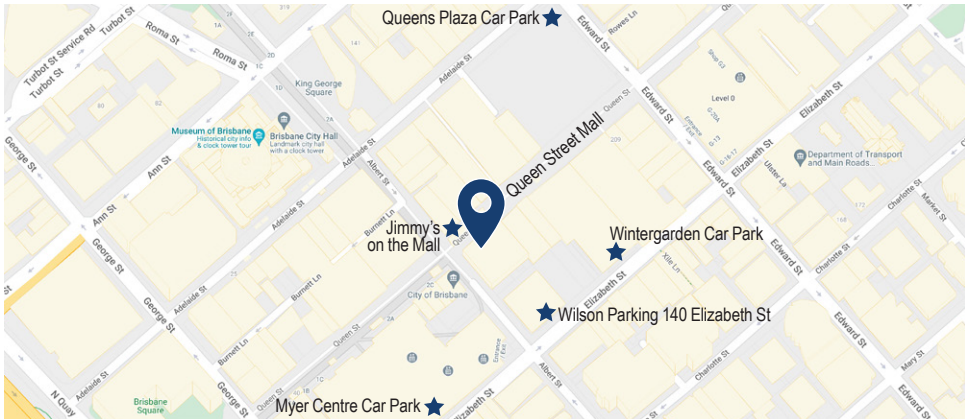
Queens Plaza Car Park
Turbot St Service Rd
Turbot St
Turbot St
Roma St
Roma St
King George Square
Adelaide St
Rowes Ln
Edward St
Edward St
Queen St
Level 0
Elizabeth St
Museum of Brisbane
Historical city info & clock tower tour
Brisbane City Hall
Landmark city hall with a clock tower
Adelaide St
Albert St
Queen Street Mall
Edward St
Elizabeth St
Department of Transport and Main Roads...
George St
Ann St
Ann St
Burnett Ln
Jimmy's on the Mall
Queen
Wintergarden Car Park
Charlotte St
Market St
George St
Adelaide St
Burnett Ln
City of Brisbane
Elizabeth St
Edward St
Wilson Parking 140 Elizabeth St
Charlotte St
George St
Queen St
Albert St
Mary St
N Quay
Adelaide St
Brisbane Square
George St
Myer Centre Car Park
Elizabeth St
Charlotte St
Edward St